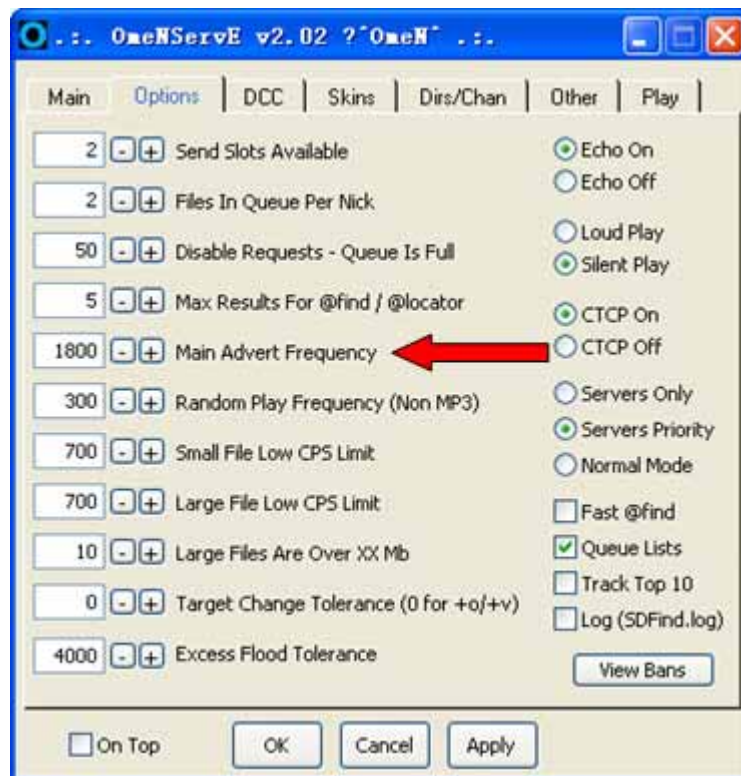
.:. OmeNServE v2.02 ?˚OmeN˚ .:.

Main | Options | DCC | Skins | Dirs/Chan | Other | Play

2 - + Send Slots Available
2 - + Files In Queue Per Nick
50 - + Disable Requests - Queue Is Full
5 - + Max Results For @find / @locator
1800 - + Main Advert Frequency
300 - + Random Play Frequency (Non MP3)
700 - + Small File Low CPS Limit
700 - + Large File Low CPS Limit
10 - + Large Files Are Over XX Mb
0 - + Target Change Tolerance (0 for +o/+v)
4000 - + Excess Flood Tolerance

Echo On
Echo Off
Loud Play
Silent Play
CTCP On
CTCP Off
Servers Only
Servers Priority
Normal Mode
Fast @find
Queue Lists
Track Top 10
Log (SDFind.log)
View Bans

On Top
OK
Cancel
Apply